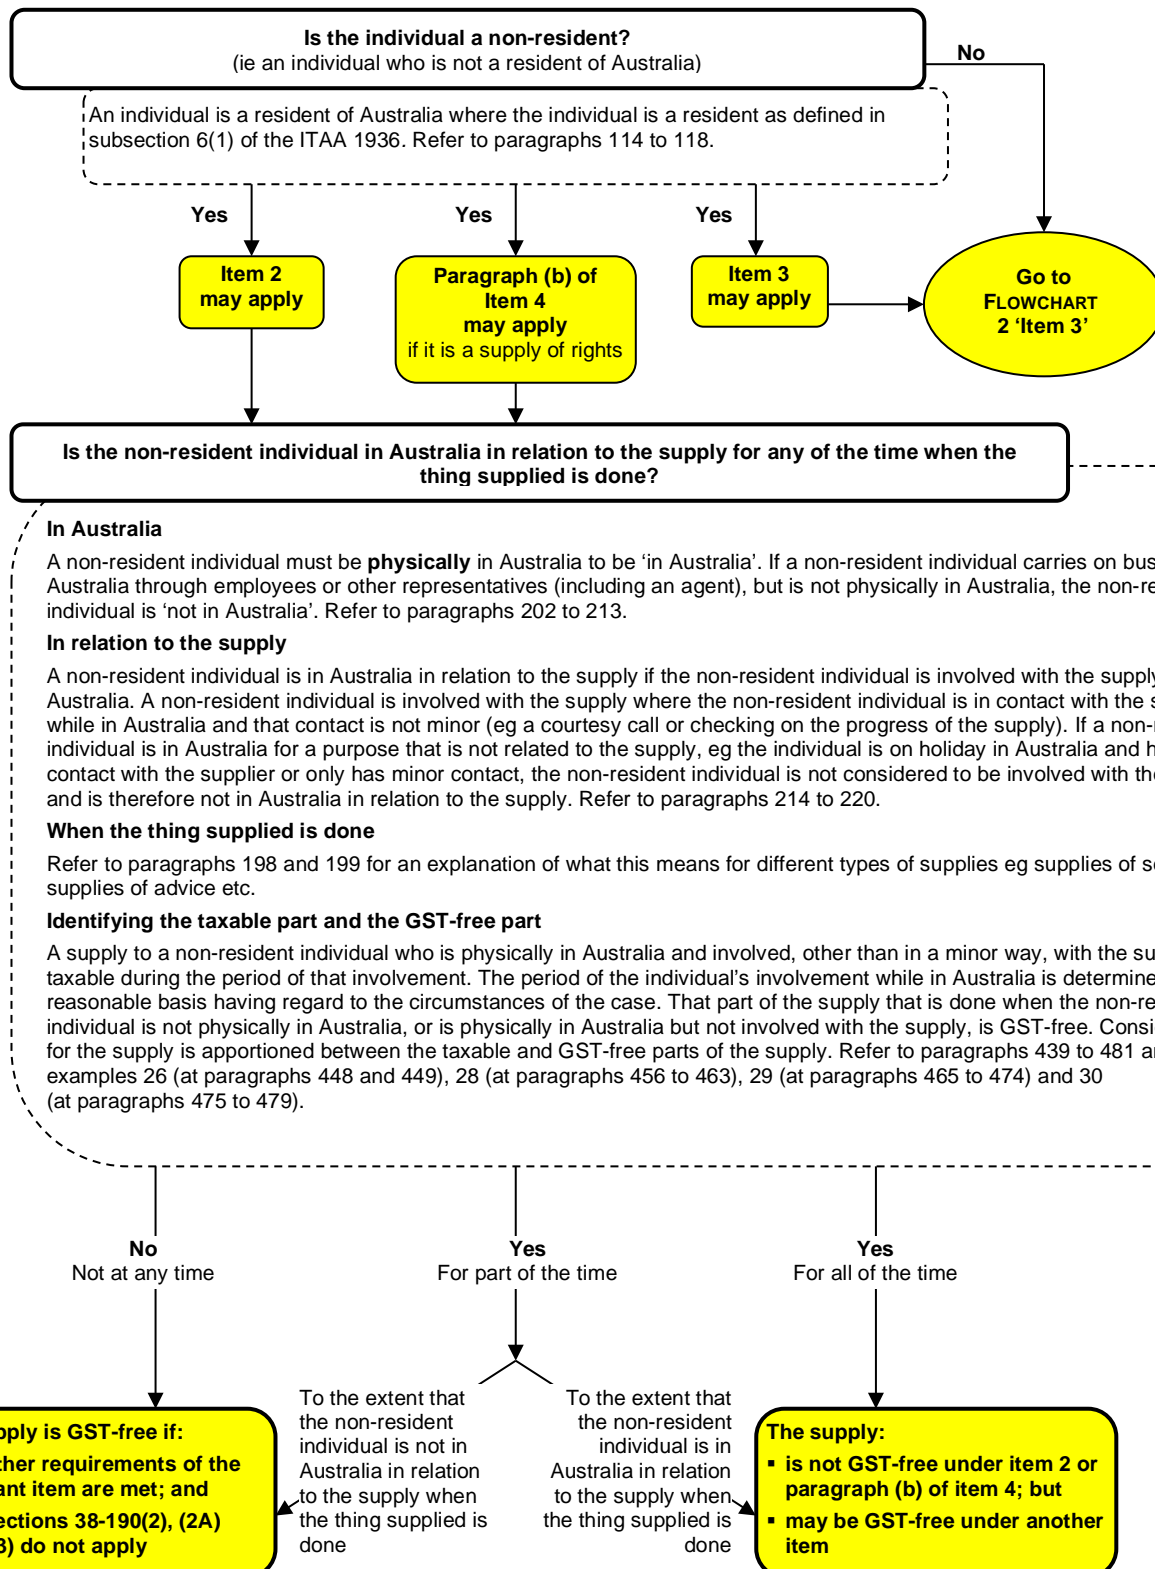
Is the individual a non-resident?
(ie an individual who is not a resident of Australia)

No

An individual is a resident of Australia where the individual is a resident as defined in subsection 6(1) of the ITAA 1936. Refer to paragraphs 114 to 118.

Yes

Yes

Yes

Item 2 may apply

Paragraph (b) of Item 4 may apply
if it is a supply of rights

Item 3 may apply

Go to FLOWCHART 2 ‘Item 3’

Is the non-resident individual in Australia in relation to the supply for any of the time when the thing supplied is done?

In Australia

A non-resident individual must be **physically** in Australia to be ‘in Australia’. If a non-resident individual carries on bus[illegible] Australia through employees or other representatives (including an agent), but is not physically in Australia, the non-re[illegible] individual is ‘not in Australia’. Refer to paragraphs 202 to 213.

In relation to the supply

A non-resident individual is in Australia in relation to the supply if the non-resident individual is involved with the suppl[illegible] Australia. A non-resident individual is involved with the supply where the non-resident individual is in contact with the s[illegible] while in Australia and that contact is not minor (eg a courtesy call or checking on the progress of the supply). If a non-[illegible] individual is in Australia for a purpose that is not related to the supply, eg the individual is on holiday in Australia and h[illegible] contact with the supplier or only has minor contact, the non-resident individual is not considered to be involved with th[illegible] and is therefore not in Australia in relation to the supply. Refer to paragraphs 214 to 220.

When the thing supplied is done

Refer to paragraphs 198 and 199 for an explanation of what this means for different types of supplies eg supplies of s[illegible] supplies of advice etc.

Identifying the taxable part and the GST-free part

A supply to a non-resident individual who is physically in Australia and involved, other than in a minor way, with the su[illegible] taxable during the period of that involvement. The period of the individual’s involvement while in Australia is determine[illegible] reasonable basis having regard to the circumstances of the case. That part of the supply that is done when the non-re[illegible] individual is not physically in Australia, or is physically in Australia but not involved with the supply, is GST-free. Consi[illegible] for the supply is apportioned between the taxable and GST-free parts of the supply. Refer to paragraphs 439 to 481 a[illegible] examples 26 (at paragraphs 448 and 449), 28 (at paragraphs 456 to 463), 29 (at paragraphs 465 to 474) and 30 (at paragraphs 475 to 479).

No
Not at any time

Yes
For part of the time

Yes
For all of the time

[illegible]pply is GST-free if:
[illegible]ther requirements of the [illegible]ant item are met; and
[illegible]ections 38-190(2), (2A) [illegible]3) do not apply

To the extent that the non-resident individual is not in Australia in relation to the supply when the thing supplied is done

To the extent that the non-resident individual is in Australia in relation to the supply when the thing supplied is done

The supply:
▪ is not GST-free under item 2 or paragraph (b) of item 4; but
▪ may be GST-free under another item